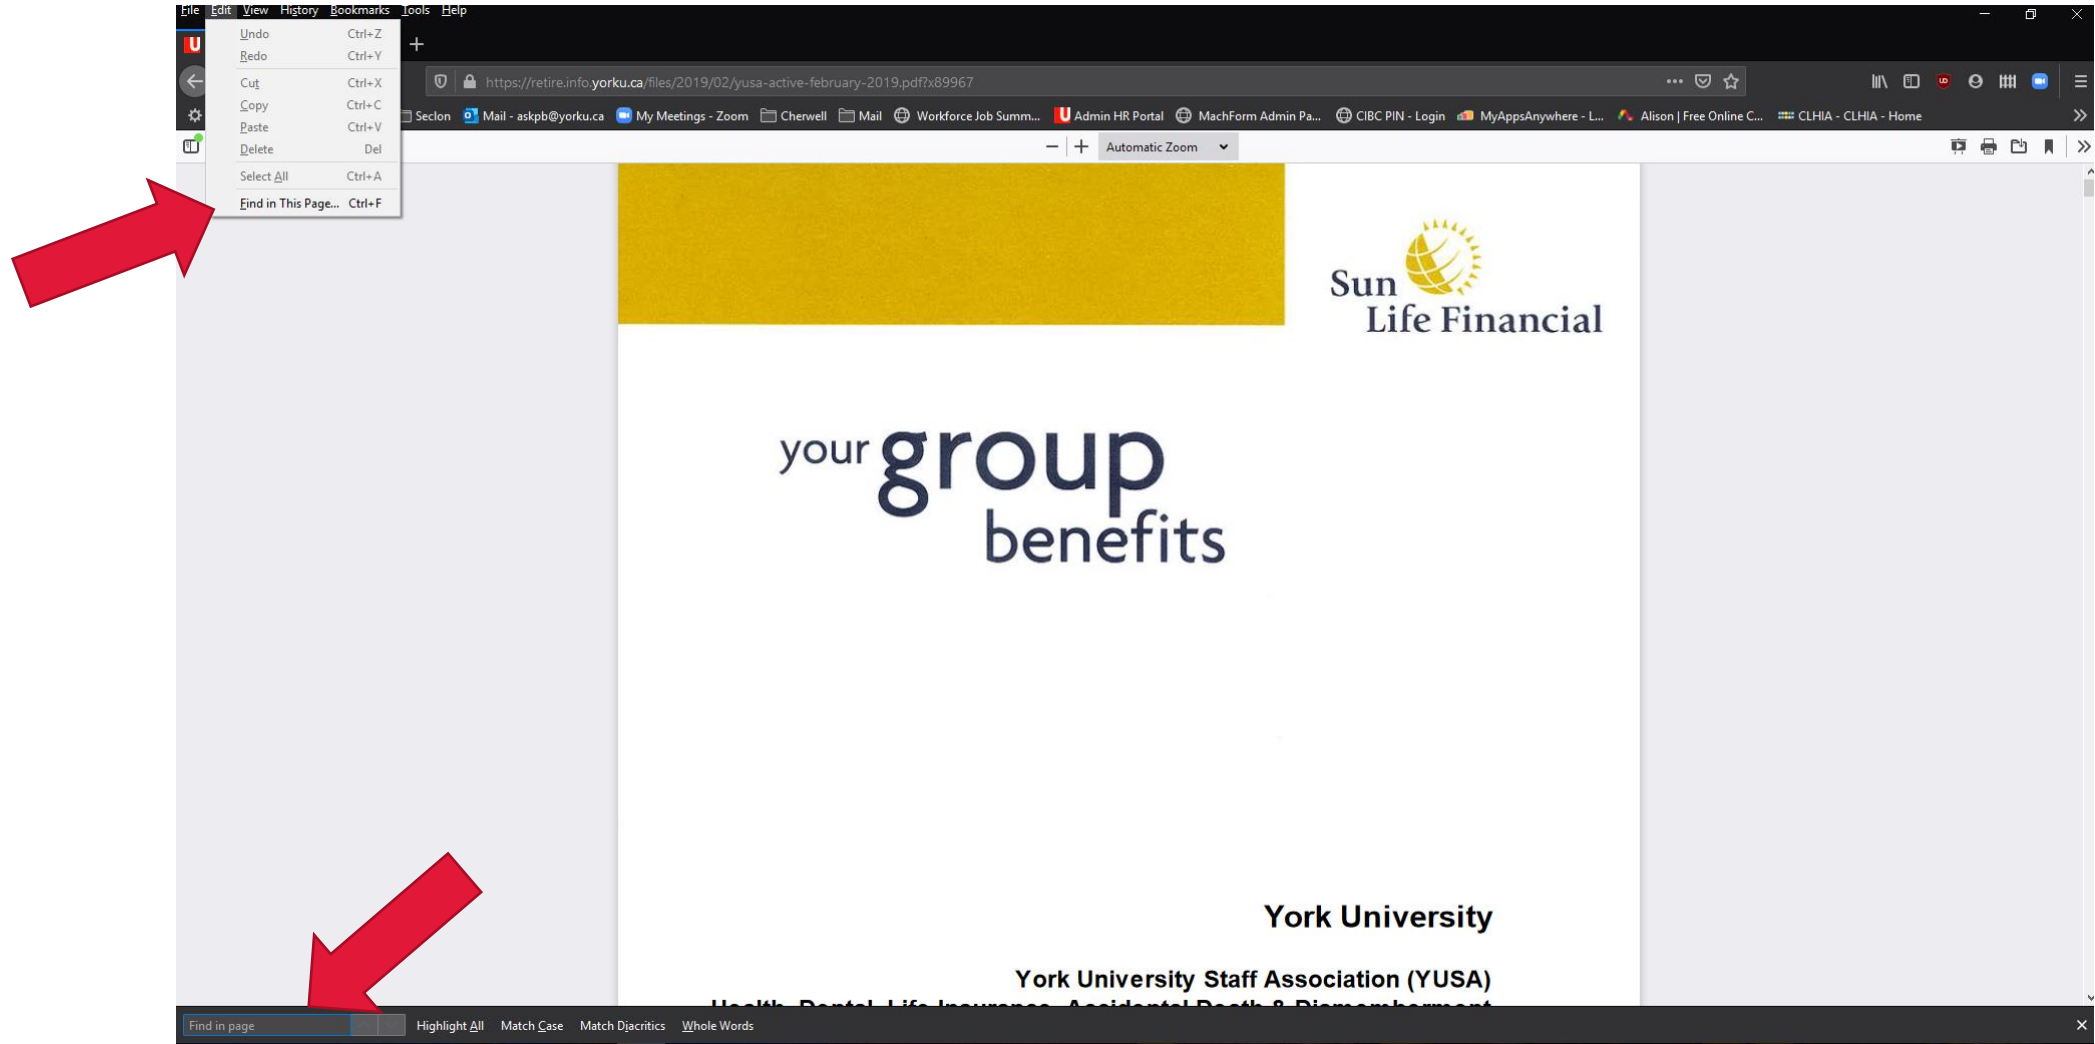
File Edit View History Bookmarks Tools Help

Undo Ctrl+Z
Redo Ctrl+Y
Cut Ctrl+X
Copy Ctrl+C
Paste Ctrl+V
Delete Del
Select All Ctrl+A
Find in This Page... Ctrl+F

https://retire.info.yorku.ca/files/2019/02/yusa-active-february-2019.pdf?x89967

Seclon Mail - askpb@yorku.ca My Meetings - Zoom Cherwell Mail Workforce Job Summ... Admin HR Portal MachForm Admin Pa... CIBC PIN - Login MyAppsAnywhere - L... Alison | Free Online C... CLHIA - CLHIA - Home

Automatic Zoom

Sun Life Financial

your group benefits

York University

York University Staff Association (YUSA)

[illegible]

Find in page Highlight All Match Case Match Diacritics Whole Words